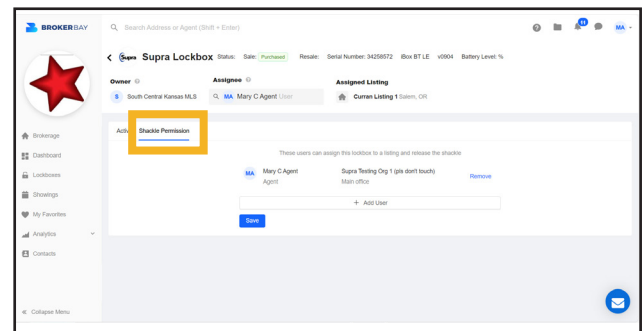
BROKERBAY

Search Address or Agent (Shift + Enter)

11

MA

Supra Supra Lockbox Status: Sale: Purchased Resale: Serial Number: 34258572 iBox BT LE v0904 Battery Level: %

Owner

S South Central Kansas MLS

Assignee

MA Mary C Agent User

Assigned Listing

Curran Listing 1 Salem, OR

Brokerage

Dashboard

Lockboxes

Showings

My Favorites

Analytics

Contacts

Activ

Shackle Permission

These users can assign this lockbox to a listing and release the shackle

MA Mary C Agent
Agent

Supra Testing Org 1 (pls don't touch)
Main office

Remove

+ Add User

Save

« Collapse Menu